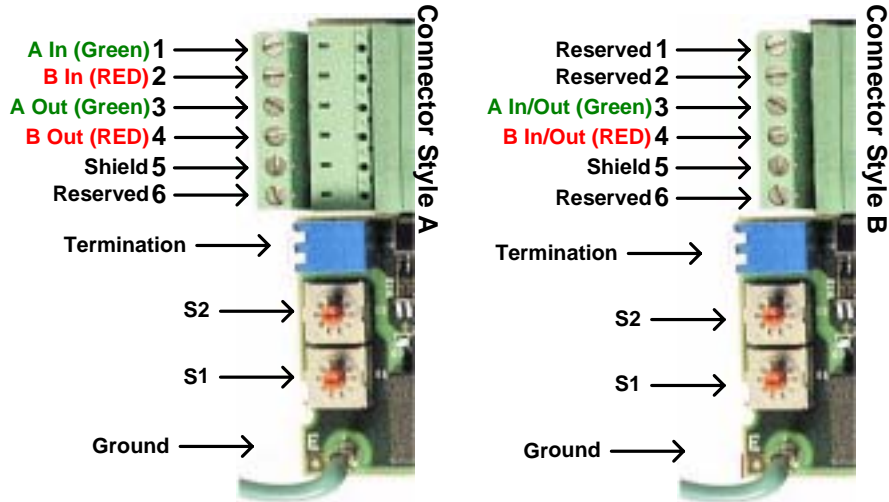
Connector Style A

A In (Green) 1
B In (RED) 2
A Out (Green) 3
B Out (RED) 4
Shield 5
Reserved 6

Termination

S2

S1

Ground

Connector Style B

Reserved 1
Reserved 2
A In/Out (Green) 3
B In/Out (RED) 4
Shield 5
Reserved 6

Termination

S2

S1

Ground